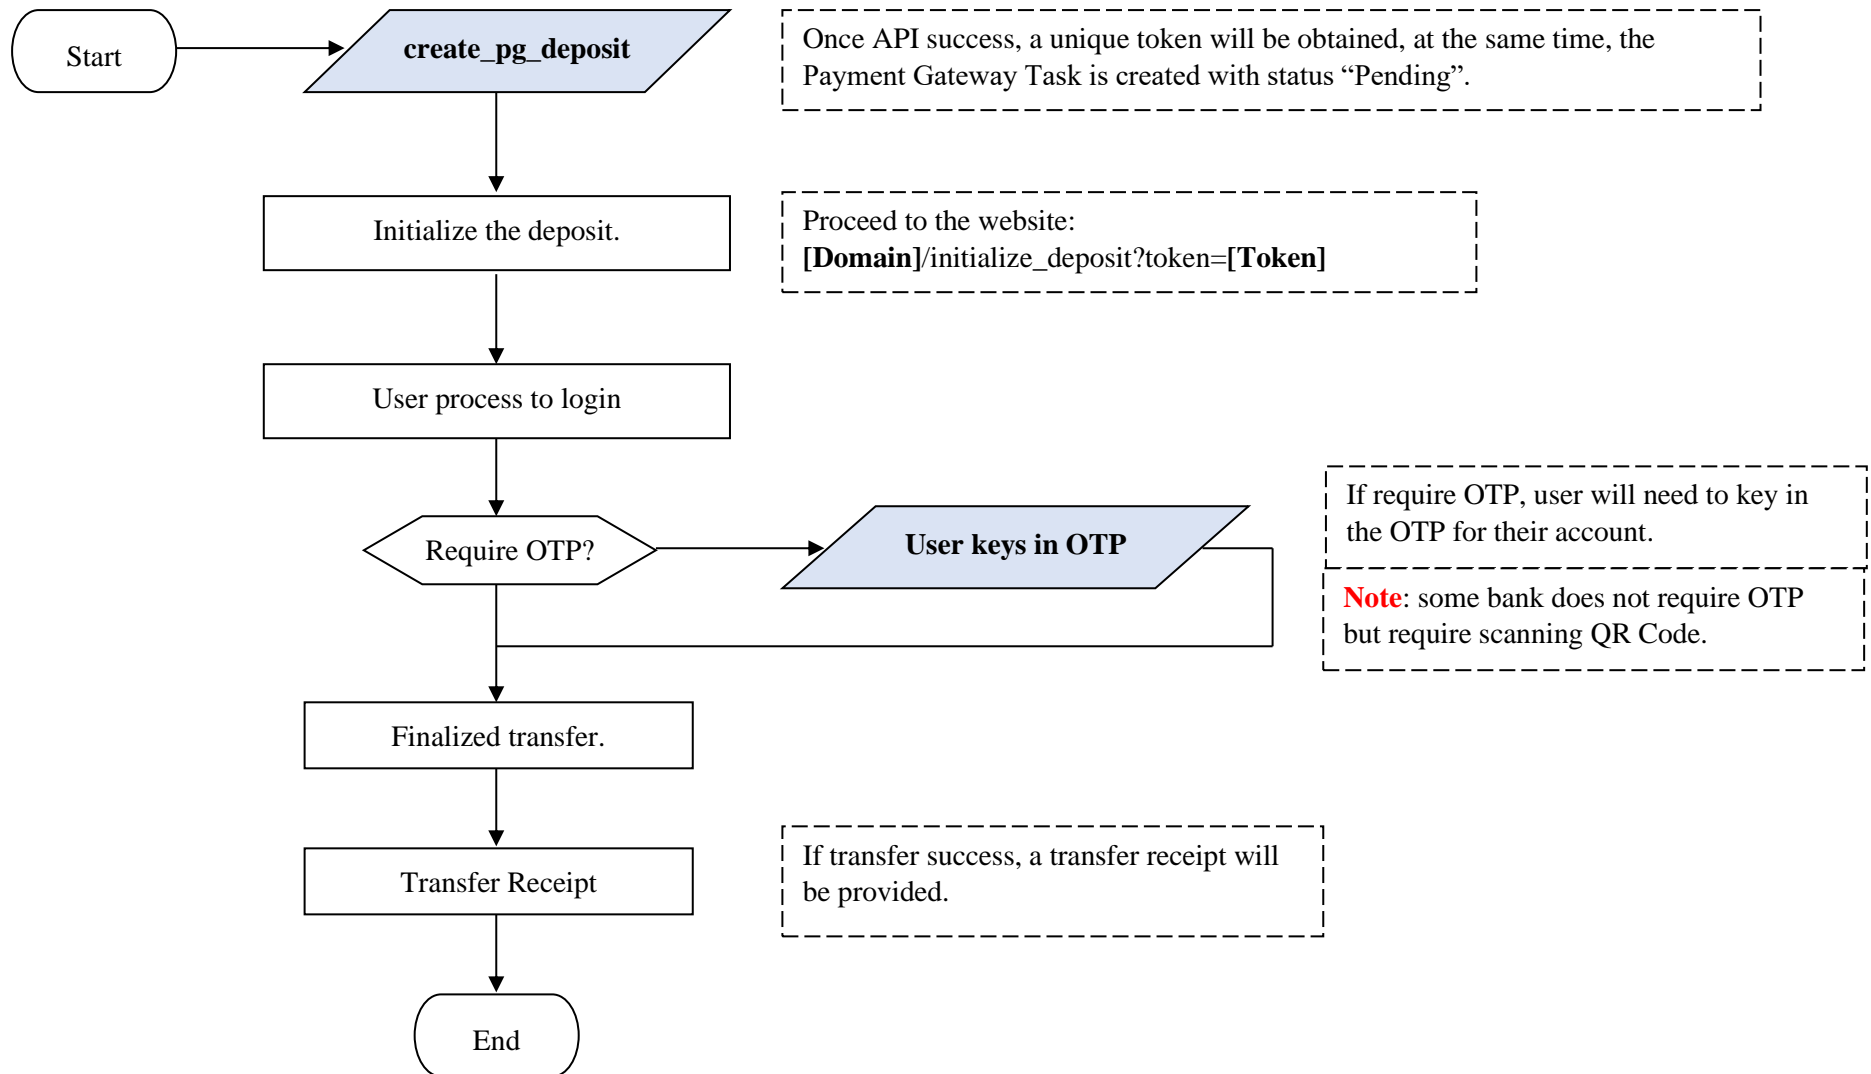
Start

create_pg_deposit

Once API success, a unique token will be obtained, at the same time, the Payment Gateway Task is created with status “Pending”.

Initialize the deposit.

Proceed to the website:
**[Domain]**/initialize_deposit?token=**[Token]**

User process to login

Require OTP?

User keys in OTP

If require OTP, user will need to key in the OTP for their account.

**Note**: some bank does not require OTP but require scanning QR Code.

Finalized transfer.

Transfer Receipt

If transfer success, a transfer receipt will be provided.

End